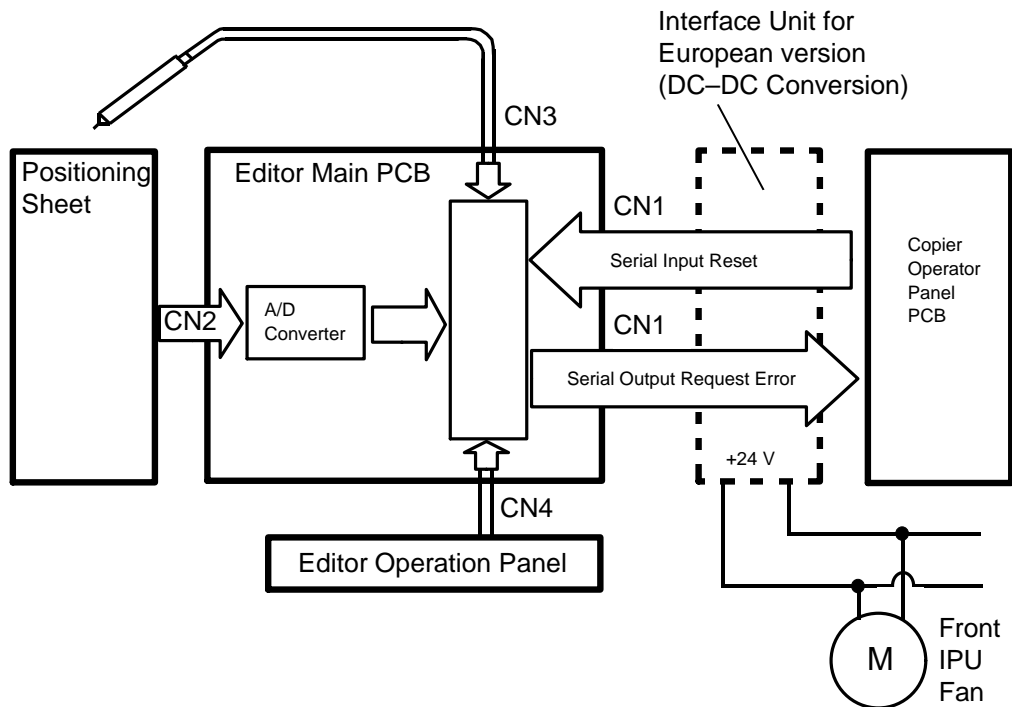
Interface Unit for European version (DC–DC Conversion)

CN3

Positioning Sheet

Editor Main PCB

CN1

Serial Input Reset

Copier Operator Panel PCB

CN2

A/D Converter

CN1

Serial Output Request Error

+24 V

CN4

Editor Operation Panel

M

Front IPU Fan